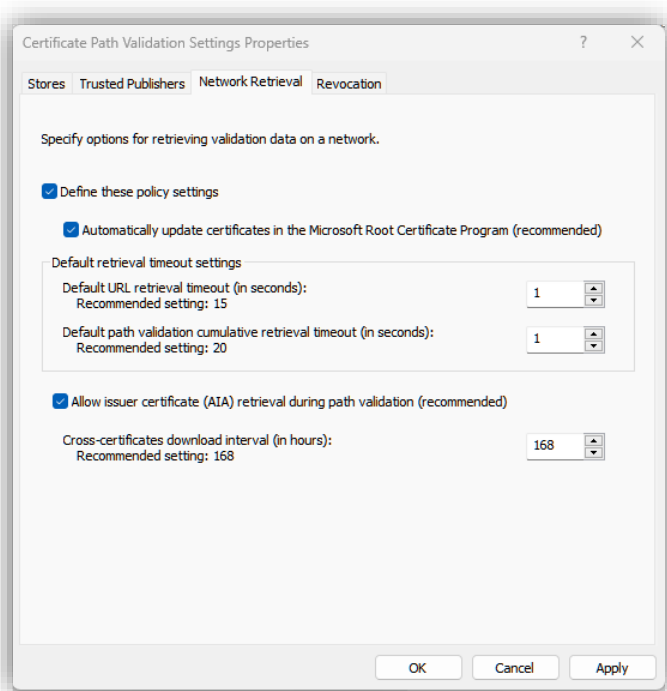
Certificate Path Validation Settings Properties

?

Stores

Trusted Publishers

Network Retrieval

Revocation

Specify options for retrieving validation data on a network.

Define these policy settings

Automatically update certificates in the Microsoft Root Certificate Program (recommended)

Default retrieval timeout settings

Default URL retrieval timeout (in seconds):
Recommended setting: 15

1

Default path validation cumulative retrieval timeout (in seconds):
Recommended setting: 20

1

Allow issuer certificate (AIA) retrieval during path validation (recommended)

Cross-certificates download interval (in hours):
Recommended setting: 168

168

OK

Cancel

Apply